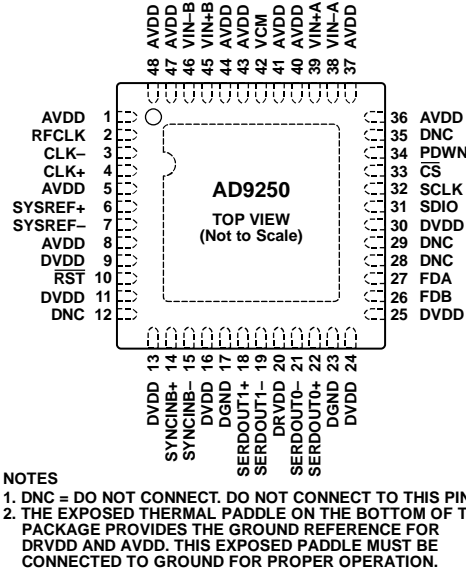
48 AVDD
47 AVDD
46 VIN–B
45 VIN+B
44 AVDD
43 AVDD
42 VCM
41 AVDD
40 AVDD
39 VIN+A
38 VIN–A
37 AVDD

AVDD 1
RFCLK 2
CLK– 3
CLK+ 4
AVDD 5
SYSREF+ 6
SYSREF– 7
AVDD 8
DVDD 9
$\overline{RST}$ 10
DVDD 11
DNC 12

AD9250

TOP VIEW
(Not to Scale)

36 AVDD
35 DNC
34 PDWN
33 $\overline{CS}$
32 SCLK
31 SDIO
30 DVDD
29 DNC
28 DNC
27 FDA
26 FDB
25 DVDD

13 DVDD
14 SYNCINB+
15 SYNCINB–
16 DVDD
17 DGND
18 SERDOUT1+
19 SERDOUT1–
20 DRVDD
21 SERDOUT0–
22 SERDOUT0+
23 DGND
24 DVDD

NOTES
1. DNC = DO NOT CONNECT. DO NOT CONNECT TO THIS PIN.
2. THE EXPOSED THERMAL PADDLE ON THE BOTTOM OF THE PACKAGE PROVIDES THE GROUND REFERENCE FOR DRVDD AND AVDD. THIS EXPOSED PADDLE MUST BE CONNECTED TO GROUND FOR PROPER OPERATION.